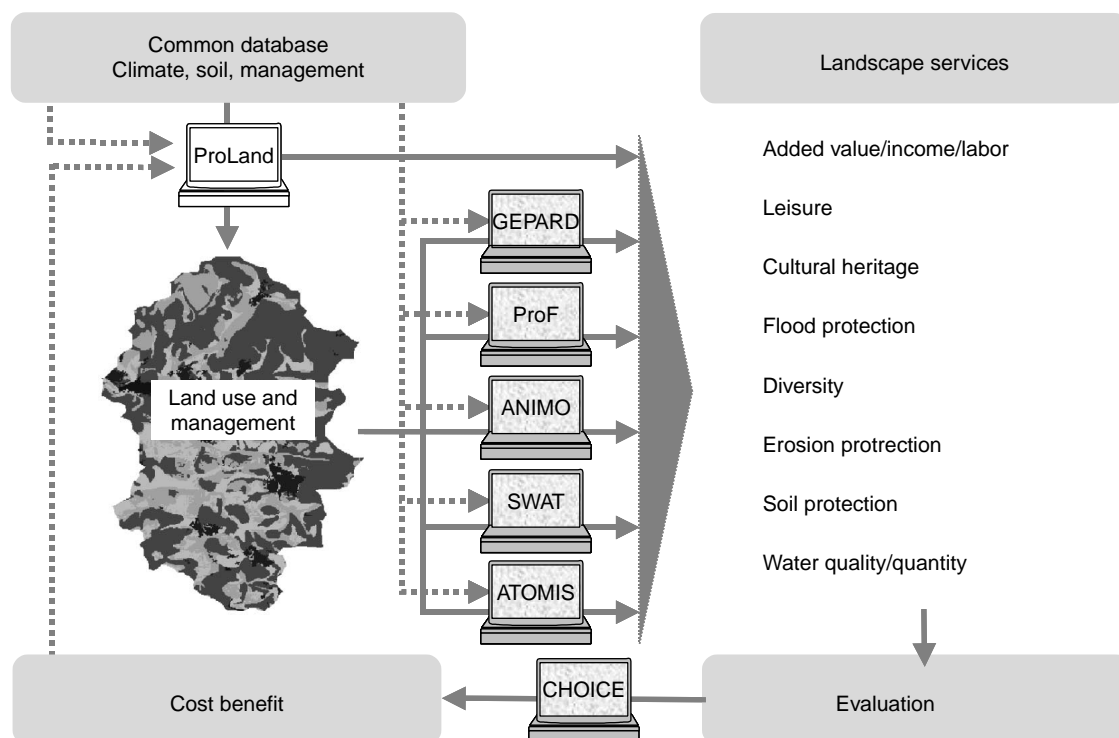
Common database
Climate, soil, management

Landscape services

ProLand

Added value/income/labor

Leisure

GEPARD

Cultural heritage

ProF

Flood protection

Land use and management

Diversity

ANIMO

Erosion protrection

SWAT

Soil protection

Water quality/quantity

ATOMIS

CHOICE

Cost benefit

Evaluation